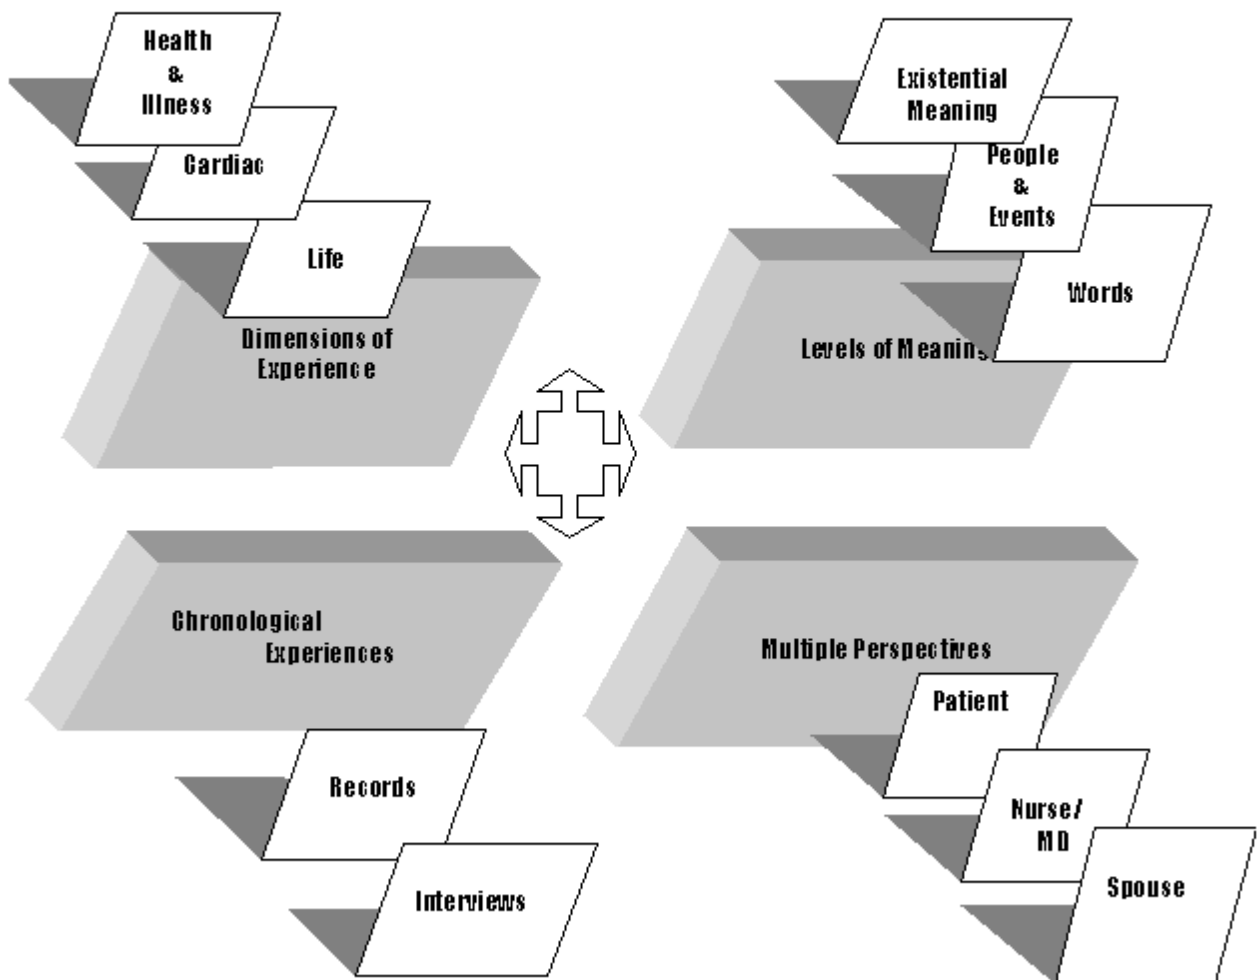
Health & Illness

Cardiac

Life

Dimensions of Experience

Existential Meaning

People & Events

Words

Levels of Meaning

Chronological Experiences

Records

Interviews

Multiple Perspectives

Patient

Nurse/ MD

Spouse